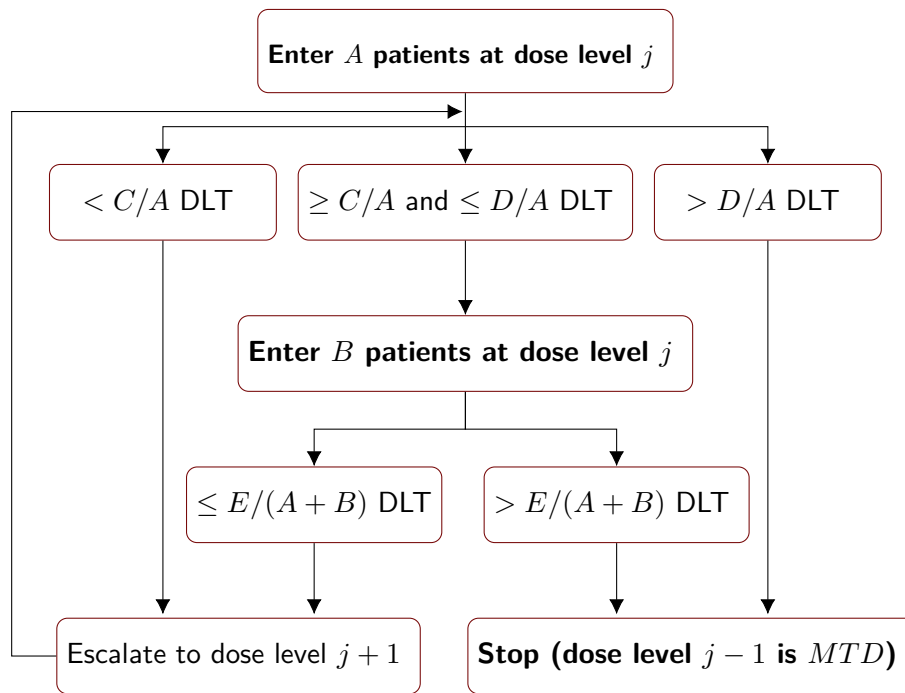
Enter $A$ patients at dose level $j$

$< C/A$ DLT

$\geq C/A$ and $\leq D/A$ DLT

$> D/A$ DLT

Enter $B$ patients at dose level $j$

$\leq E/(A+B)$ DLT

$> E/(A+B)$ DLT

Escalate to dose level $j+1$

Stop (dose level $j-1$ is $MTD$)